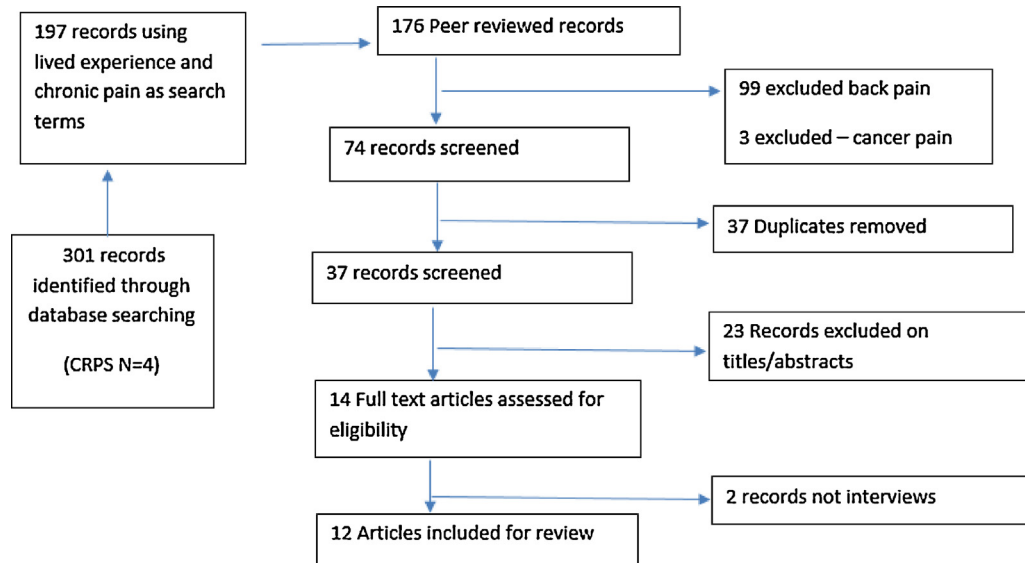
301 records identified through database searching

(CRPS N=4)

197 records using lived experience and chronic pain as search terms

176 Peer reviewed records

99 excluded back pain

3 excluded – cancer pain

74 records screened

37 Duplicates removed

37 records screened

23 Records excluded on titles/abstracts

14 Full text articles assessed for eligibility

2 records not interviews

12 Articles included for review